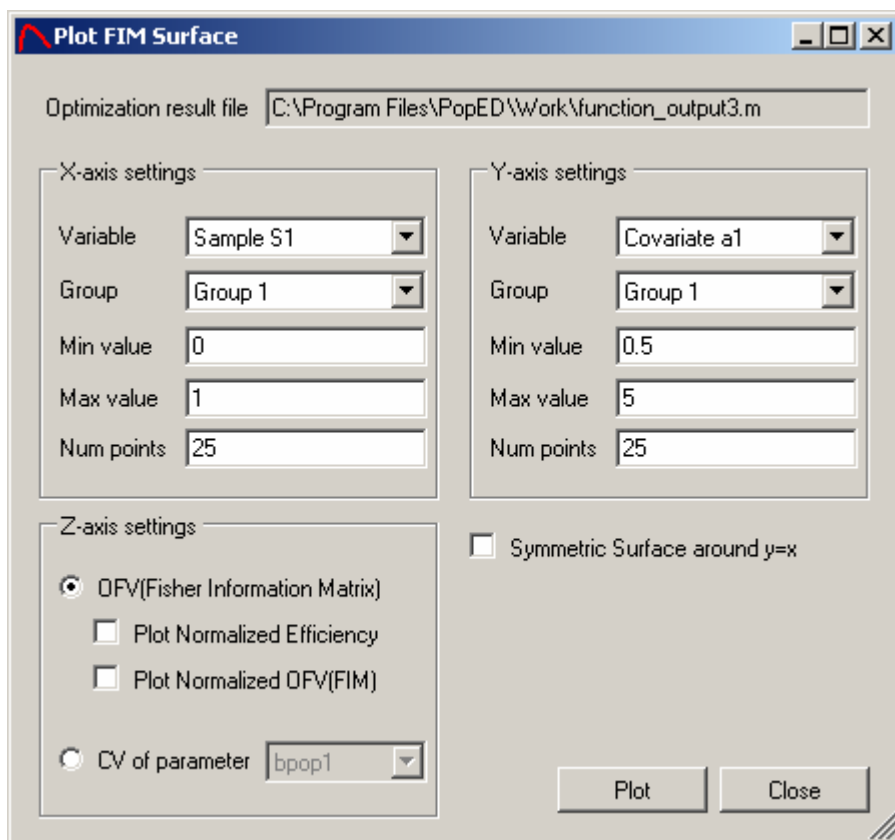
Plot FIM Surface

Optimization result file C:\Program Files\PopED\Work\function_output3.m

X-axis settings

Variable Sample S1

Group Group 1

Min value 0

Max value 1

Num points 25

Y-axis settings

Variable Covariate a1

Group Group 1

Min value 0.5

Max value 5

Num points 25

Z-axis settings

OFV(Fisher Information Matrix)

Plot Normalized Efficiency

Plot Normalized OFV(FIM)

CV of parameter bpop1

Symmetric Surface around y=x

Plot

Close